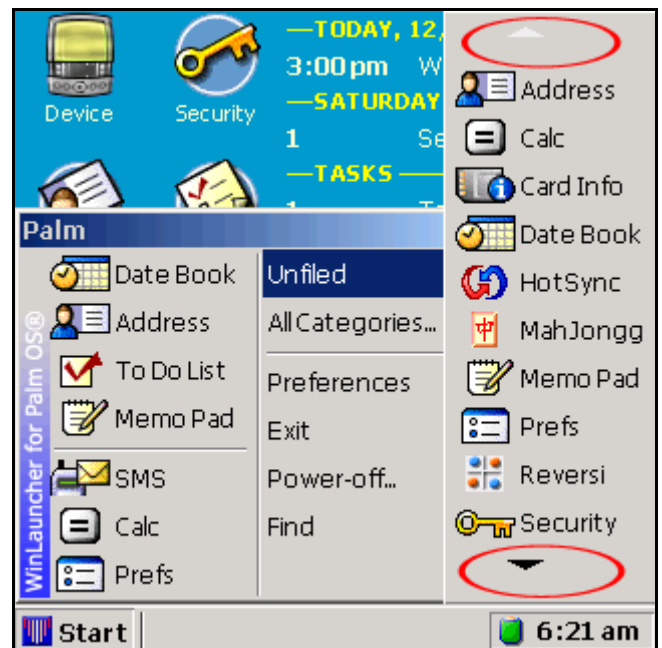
Device

Security

—TODAY, 12,

3:00pm W

—SATURDAY

1 Se

—TASKS

Palm

WinLauncher for Palm OS®

Date Book

Address

To Do List

Memo Pad

SMS

Calc

Prefs

Unfiled

All Categories...

Preferences

Exit

Power-off...

Find

Address

Calc

Card Info

Date Book

HotSync

MahJongg

Memo Pad

Prefs

Reversi

Security

Start

6:21 am